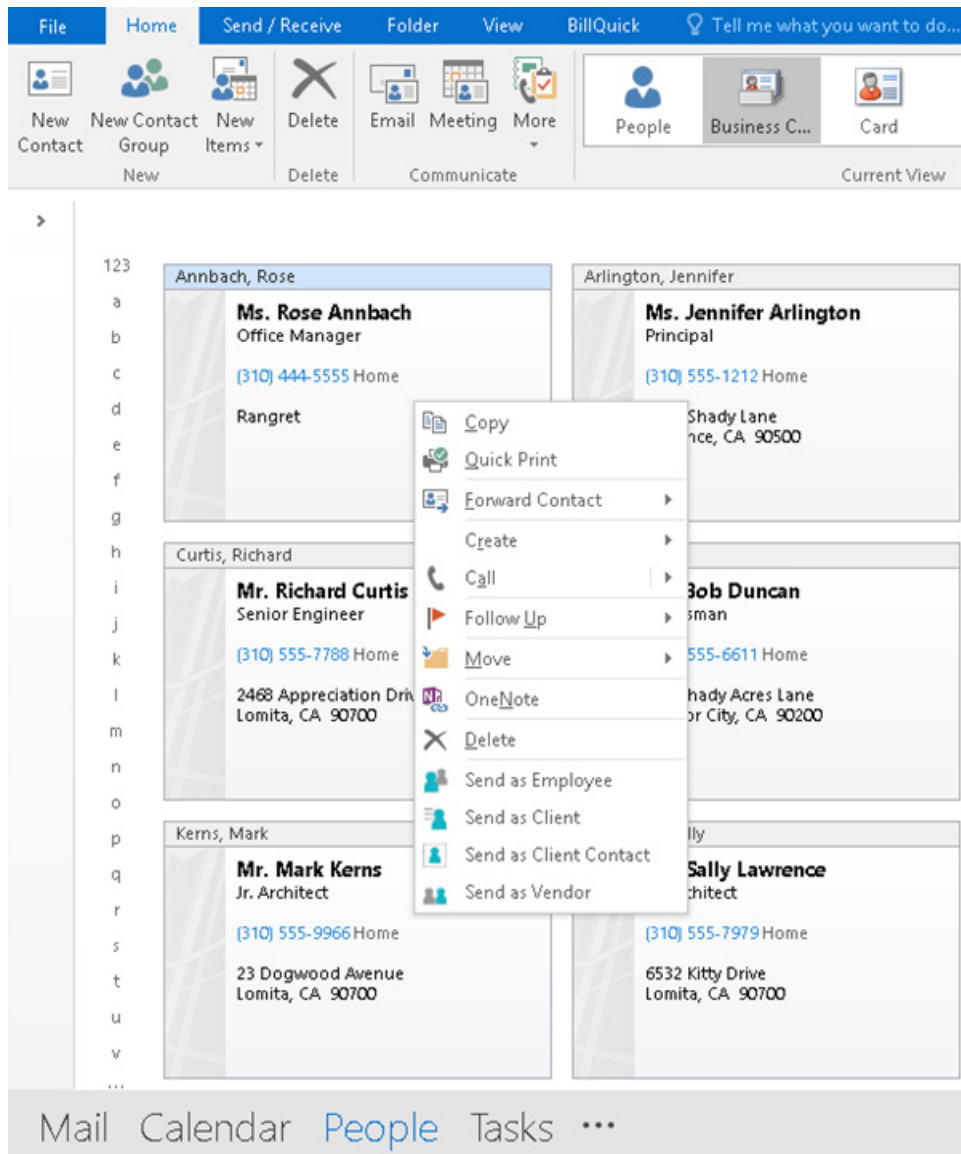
File Home Send / Receive Folder View BillQuick Tell me what you want to do...

New Contact New Contact Group New Items
New
Delete
Delete
Email Meeting More
Communicate
People Business C... Card
Current View

>

123
a
b
c
d
e
f
g
h
i
j
k
l
m
n
o
p
q
r
s
t
u
v

Annbach, Rose
Ms. Rose Annbach
Office Manager
(310) 444-5555 Home
Rangret

Arlington, Jennifer
Ms. Jennifer Arlington
Principal
(310) 555-1212 Home
Shady Lane
nce, CA 90500

Curtis, Richard
Mr. Richard Curtis
Senior Engineer
(310) 555-7788 Home
2468 Appreciation Driv
Lomita, CA 90700

Bob Duncan
sman
555-6611 Home
hady Acres Lane
or City, CA 90200

Kerns, Mark
Mr. Mark Kerns
Jr. Architect
(310) 555-9966 Home
23 Dogwood Avenue
Lomita, CA 90700

lly
Sally Lawrence
chitect
(310) 555-7979 Home
6532 Kitty Drive
Lomita, CA 90700

Copy
Quick Print
Forward Contact
Create
Call
Follow Up
Move
OneNote
Delete
Send as Employee
Send as Client
Send as Client Contact
Send as Vendor

Mail Calendar People Tasks ···